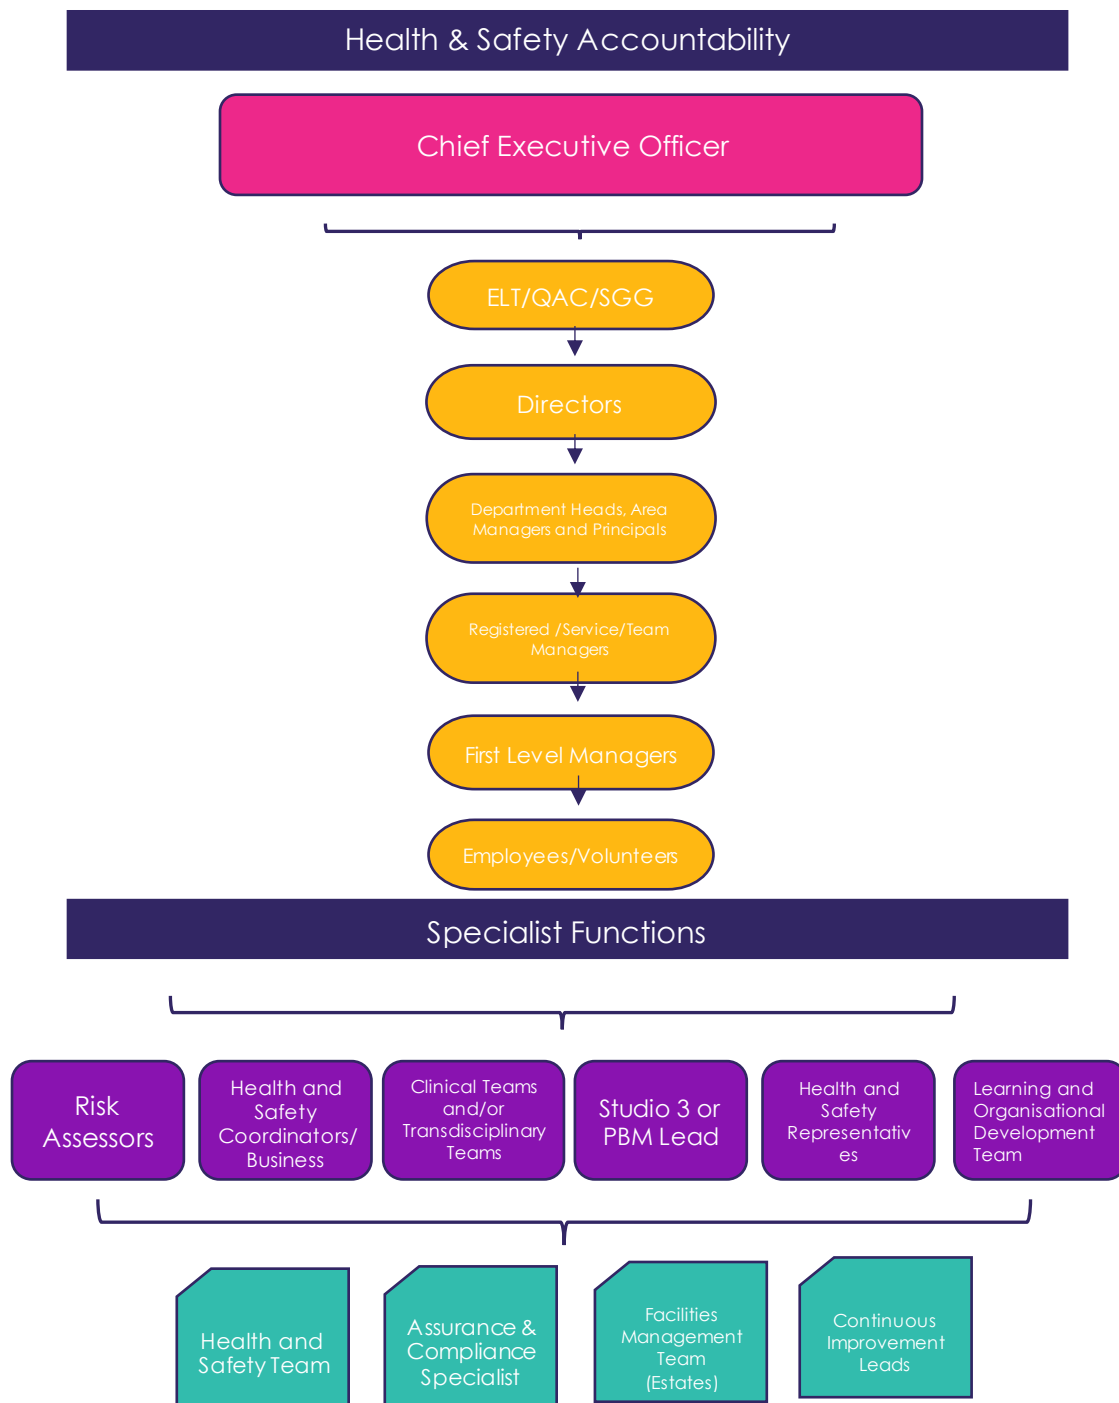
Health & Safety Accountability

Chief Executive Officer

ELT/QAC/SGG

Directors

Department Heads, Area Managers and Principals

Registered /Service/Team Managers

First Level Managers

Employees/Volunteers

Specialist Functions

Risk Assessors

Health and Safety Coordinators/ Business

Clinical Teams and/or Transdisciplinary Teams

Studio 3 or PBM Lead

Health and Safety Representatives

Learning and Organisational Development Team

Health and Safety Team

Assurance & Compliance Specialist

Facilities Management Team (Estates)

Continuous Improvement Leads